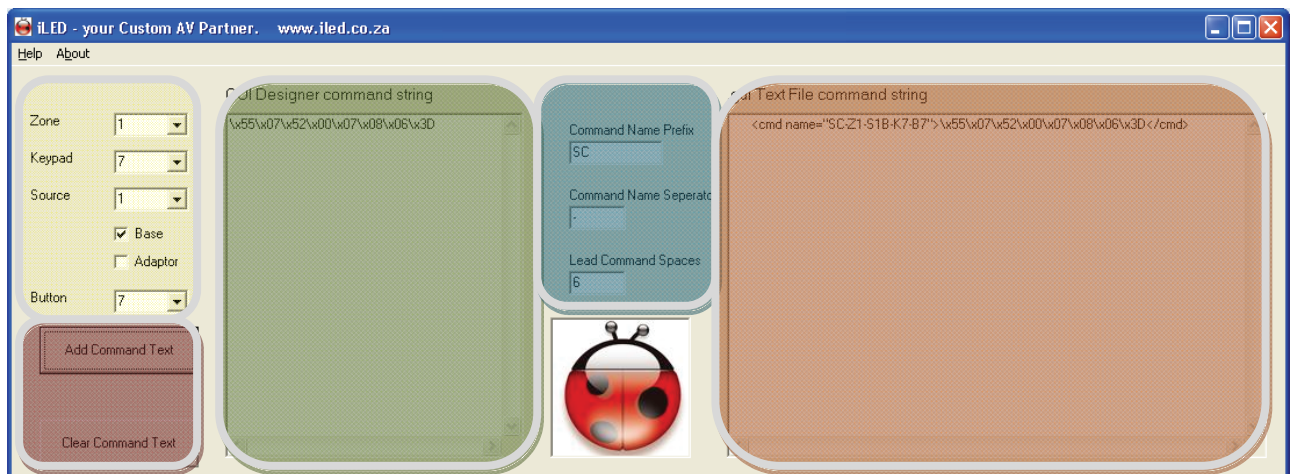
iLED - your Custom AV Partner. www.iled.co.za

Help About

Zone 1
Keypad 7
Source 1
Base
Adaptor
Button 7

Add Command Text

Clear Command Text

GUI Designer command string
\x55\x07\x52\x00\x07\x08\x06\x3D

Command Name Prefix
SC
Command Name Seperato
-
Lead Command Spaces
6

ui Text File command string
<cmd name="SC-Z1-S1B-K7-B7">\x55\x07\x52\x00\x07\x08\x06\x3D</cmd>